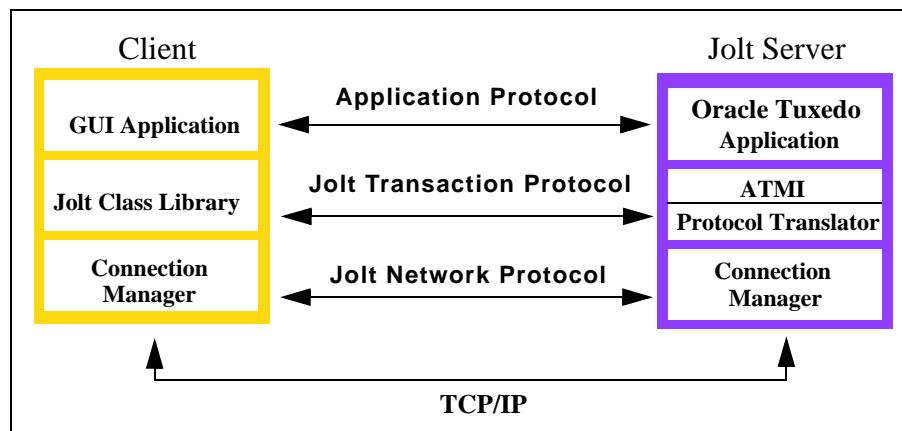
Client

GUI Application

Jolt Class Library

Connection Manager

Application Protocol

Jolt Transaction Protocol

Jolt Network Protocol

Jolt Server

Oracle Tuxedo Application

ATMI

Protocol Translator

Connection Manager

TCP/IP